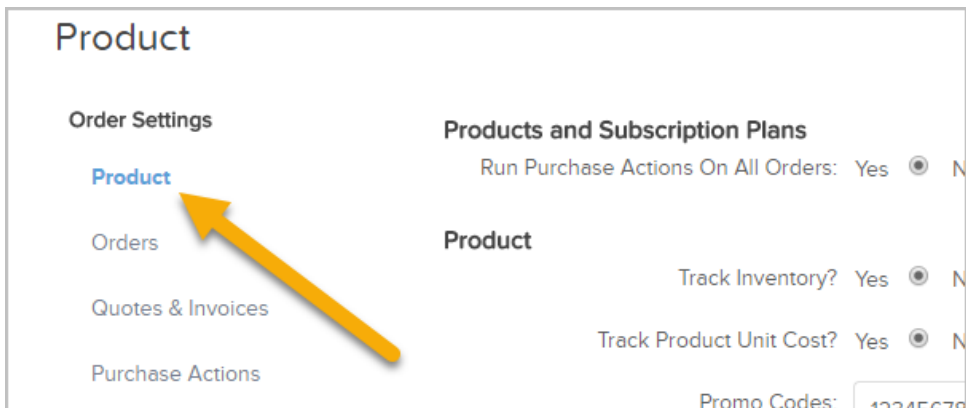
Product

Order Settings

Product

Orders

Quotes & Invoices

Purchase Actions

Products and Subscription Plans

Run Purchase Actions On All Orders: Yes N

Product

Track Inventory? Yes N

Track Product Unit Cost? Yes N

Promo Codes: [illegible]